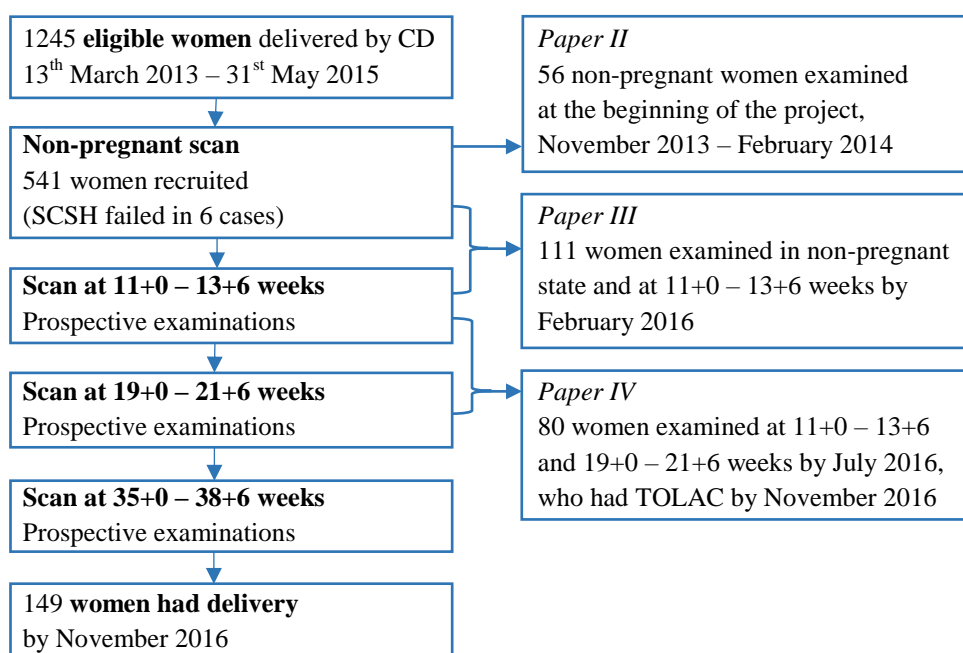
1245 **eligible women** delivered by CD
13$^{th}$ March 2013 – 31$^{st}$ May 2015

**Non-pregnant scan**
541 women recruited
(SCSH failed in 6 cases)

**Scan at 11+0 – 13+6 weeks**
Prospective examinations

**Scan at 19+0 – 21+6 weeks**
Prospective examinations

**Scan at 35+0 – 38+6 weeks**
Prospective examinations

149 **women had delivery**
by November 2016

*Paper II*
56 non-pregnant women examined at the beginning of the project, November 2013 – February 2014

*Paper III*
111 women examined in non-pregnant state and at 11+0 – 13+6 weeks by February 2016

*Paper IV*
80 women examined at 11+0 – 13+6 and 19+0 – 21+6 weeks by July 2016, who had TOLAC by November 2016